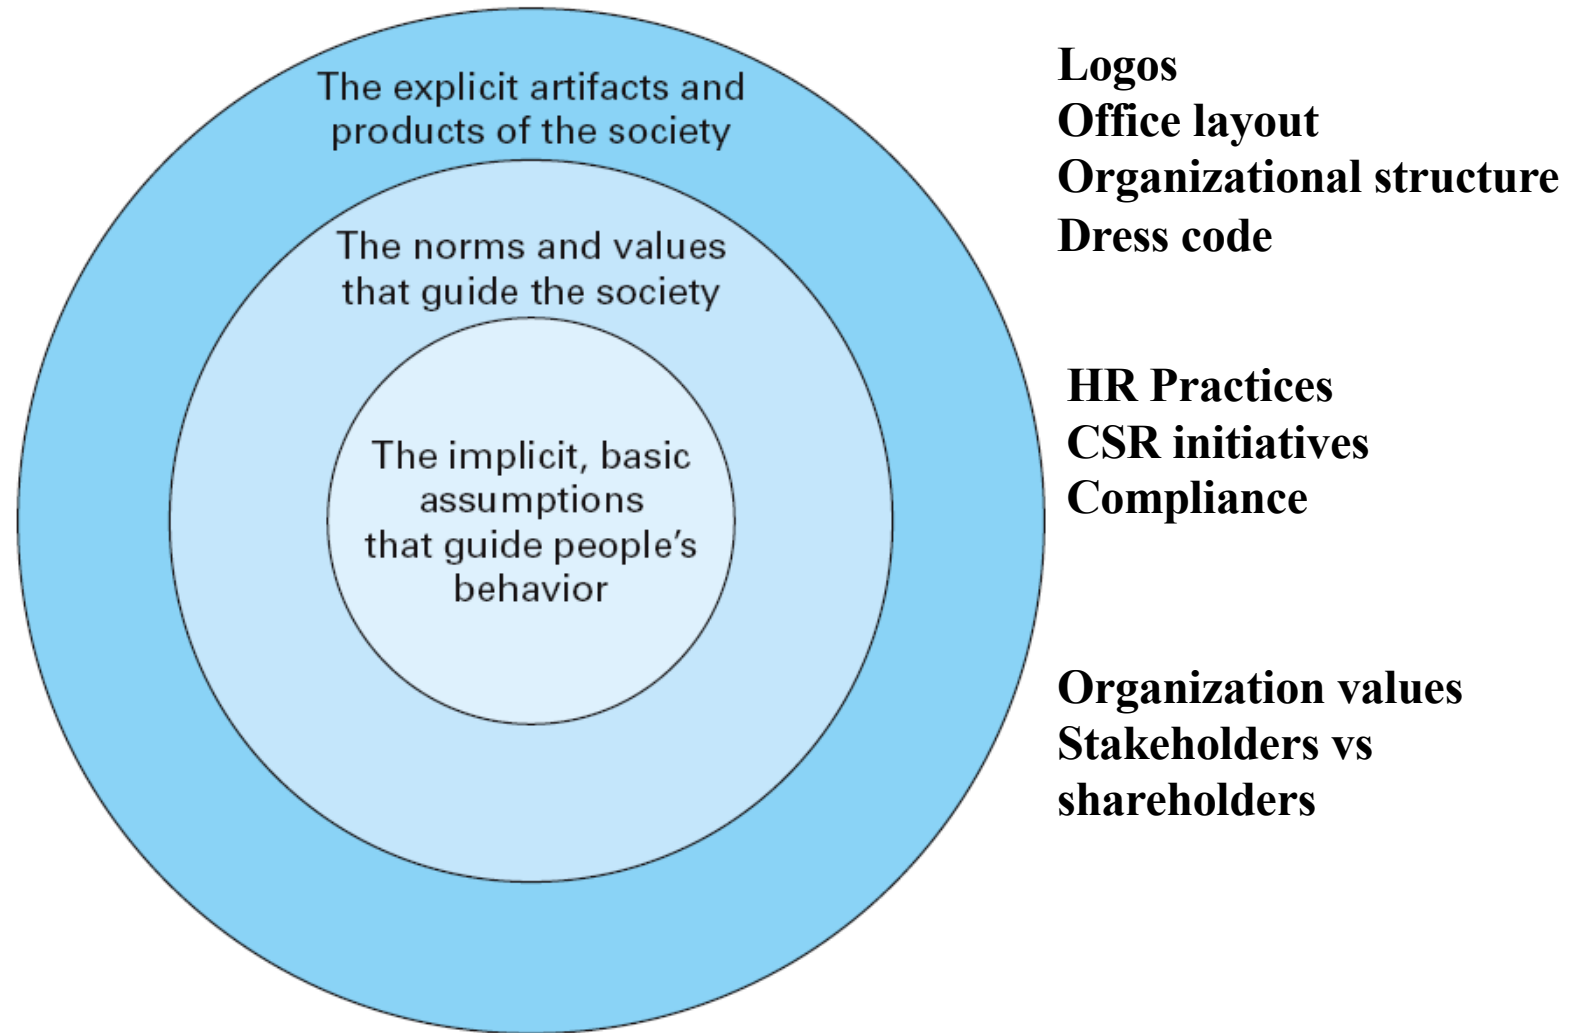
The explicit artifacts and products of the society

The norms and values that guide the society

The implicit, basic assumptions that guide people's behavior

Logos
Office layout
Organizational structure
Dress code

HR Practices
CSR initiatives
Compliance

Organization values
Stakeholders vs shareholders